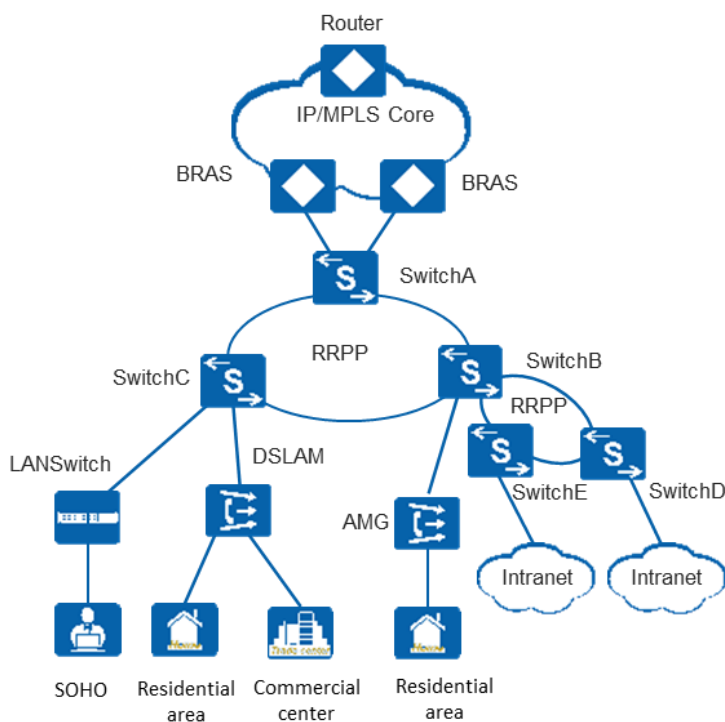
Router

IP/MPLS Core

BRAS

BRAS

SwitchA

RRPP

SwitchC

SwitchB

RRPP

LANSwitch

DSLAM

SwitchE

SwitchD

AMG

Intranet

Intranet

House

Trade center

House

SOHO

Residential area

Commercial center

Residential area